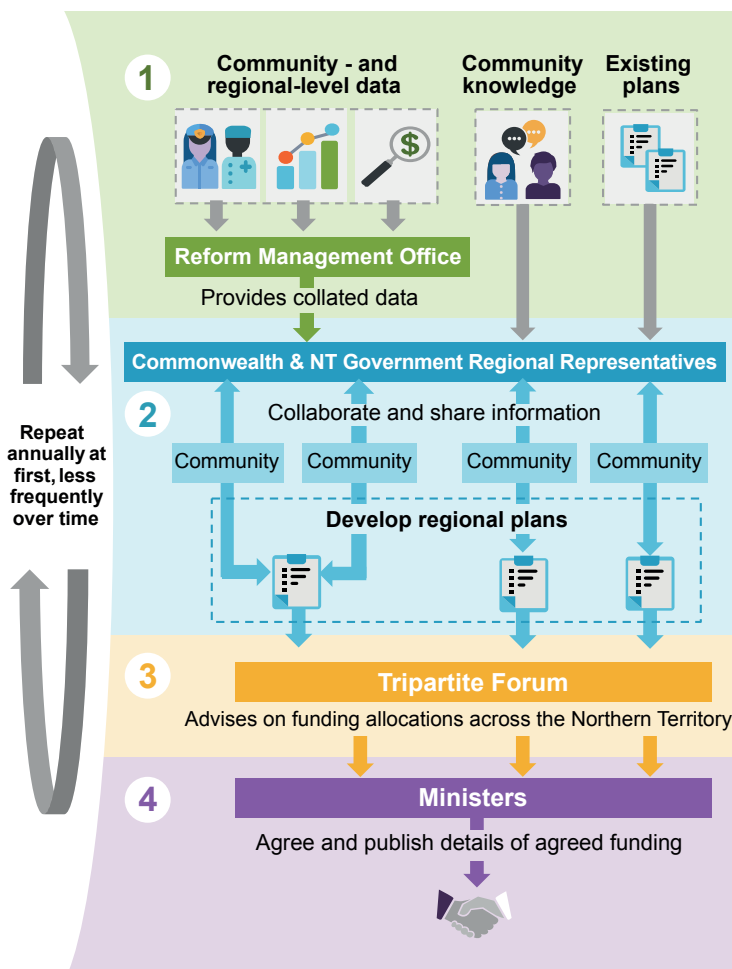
1

Community - and regional-level data

Community knowledge

Existing plans

$

Reform Management Office

Provides collated data

Commonwealth & NT Government Regional Representatives

2

Collaborate and share information

Community

Community

Community

Community

Develop regional plans

Repeat annually at first, less frequently over time

3

Tripartite Forum

Advises on funding allocations across the Northern Territory

4

Ministers

Agree and publish details of agreed funding